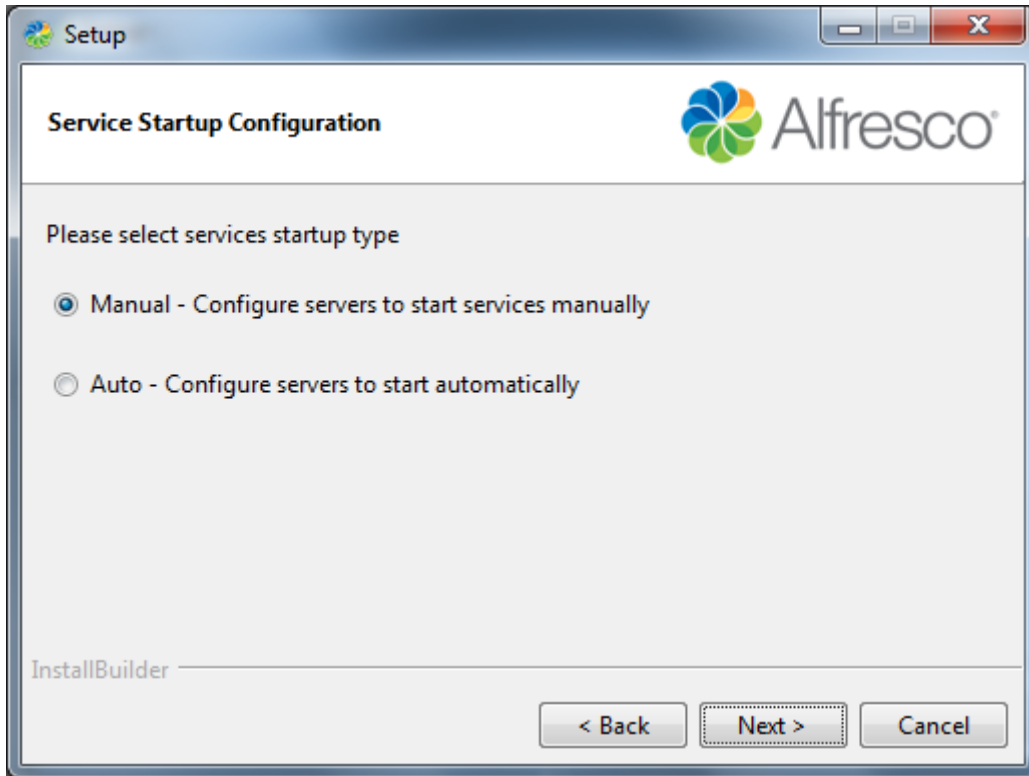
Setup

Service Startup Configuration

Alfresco

Please select services startup type

Manual - Configure servers to start services manually

Auto - Configure servers to start automatically

InstallBuilder

< Back
Next >
Cancel